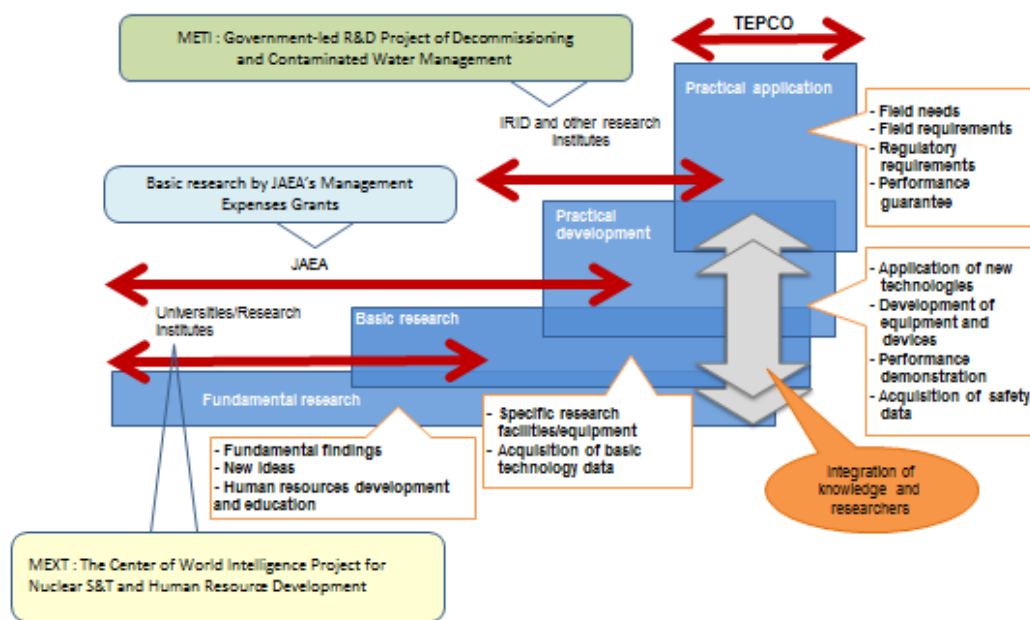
METI : Government-led R&D Project of Decommissioning and Contaminated Water Management

TEPCO

Practical application

- Field needs
- Field requirements
- Regulatory requirements
- Performance guarantee

IRID and other research institutes

Basic research by JAEA's Management Expenses Grants

Practical development

JAEA

- Application of new technologies
- Development of equipment and devices
- Performance demonstration
- Acquisition of safety data

Universities/Research Institutes

Basic research

Fundamental research

- Specific research facilities/equipment
- Acquisition of basic technology data

- Fundamental findings
- New ideas
- Human resources development and education

Integration of knowledge and researchers

MEXT : The Center of World Intelligence Project for Nuclear S&T and Human Resource Development